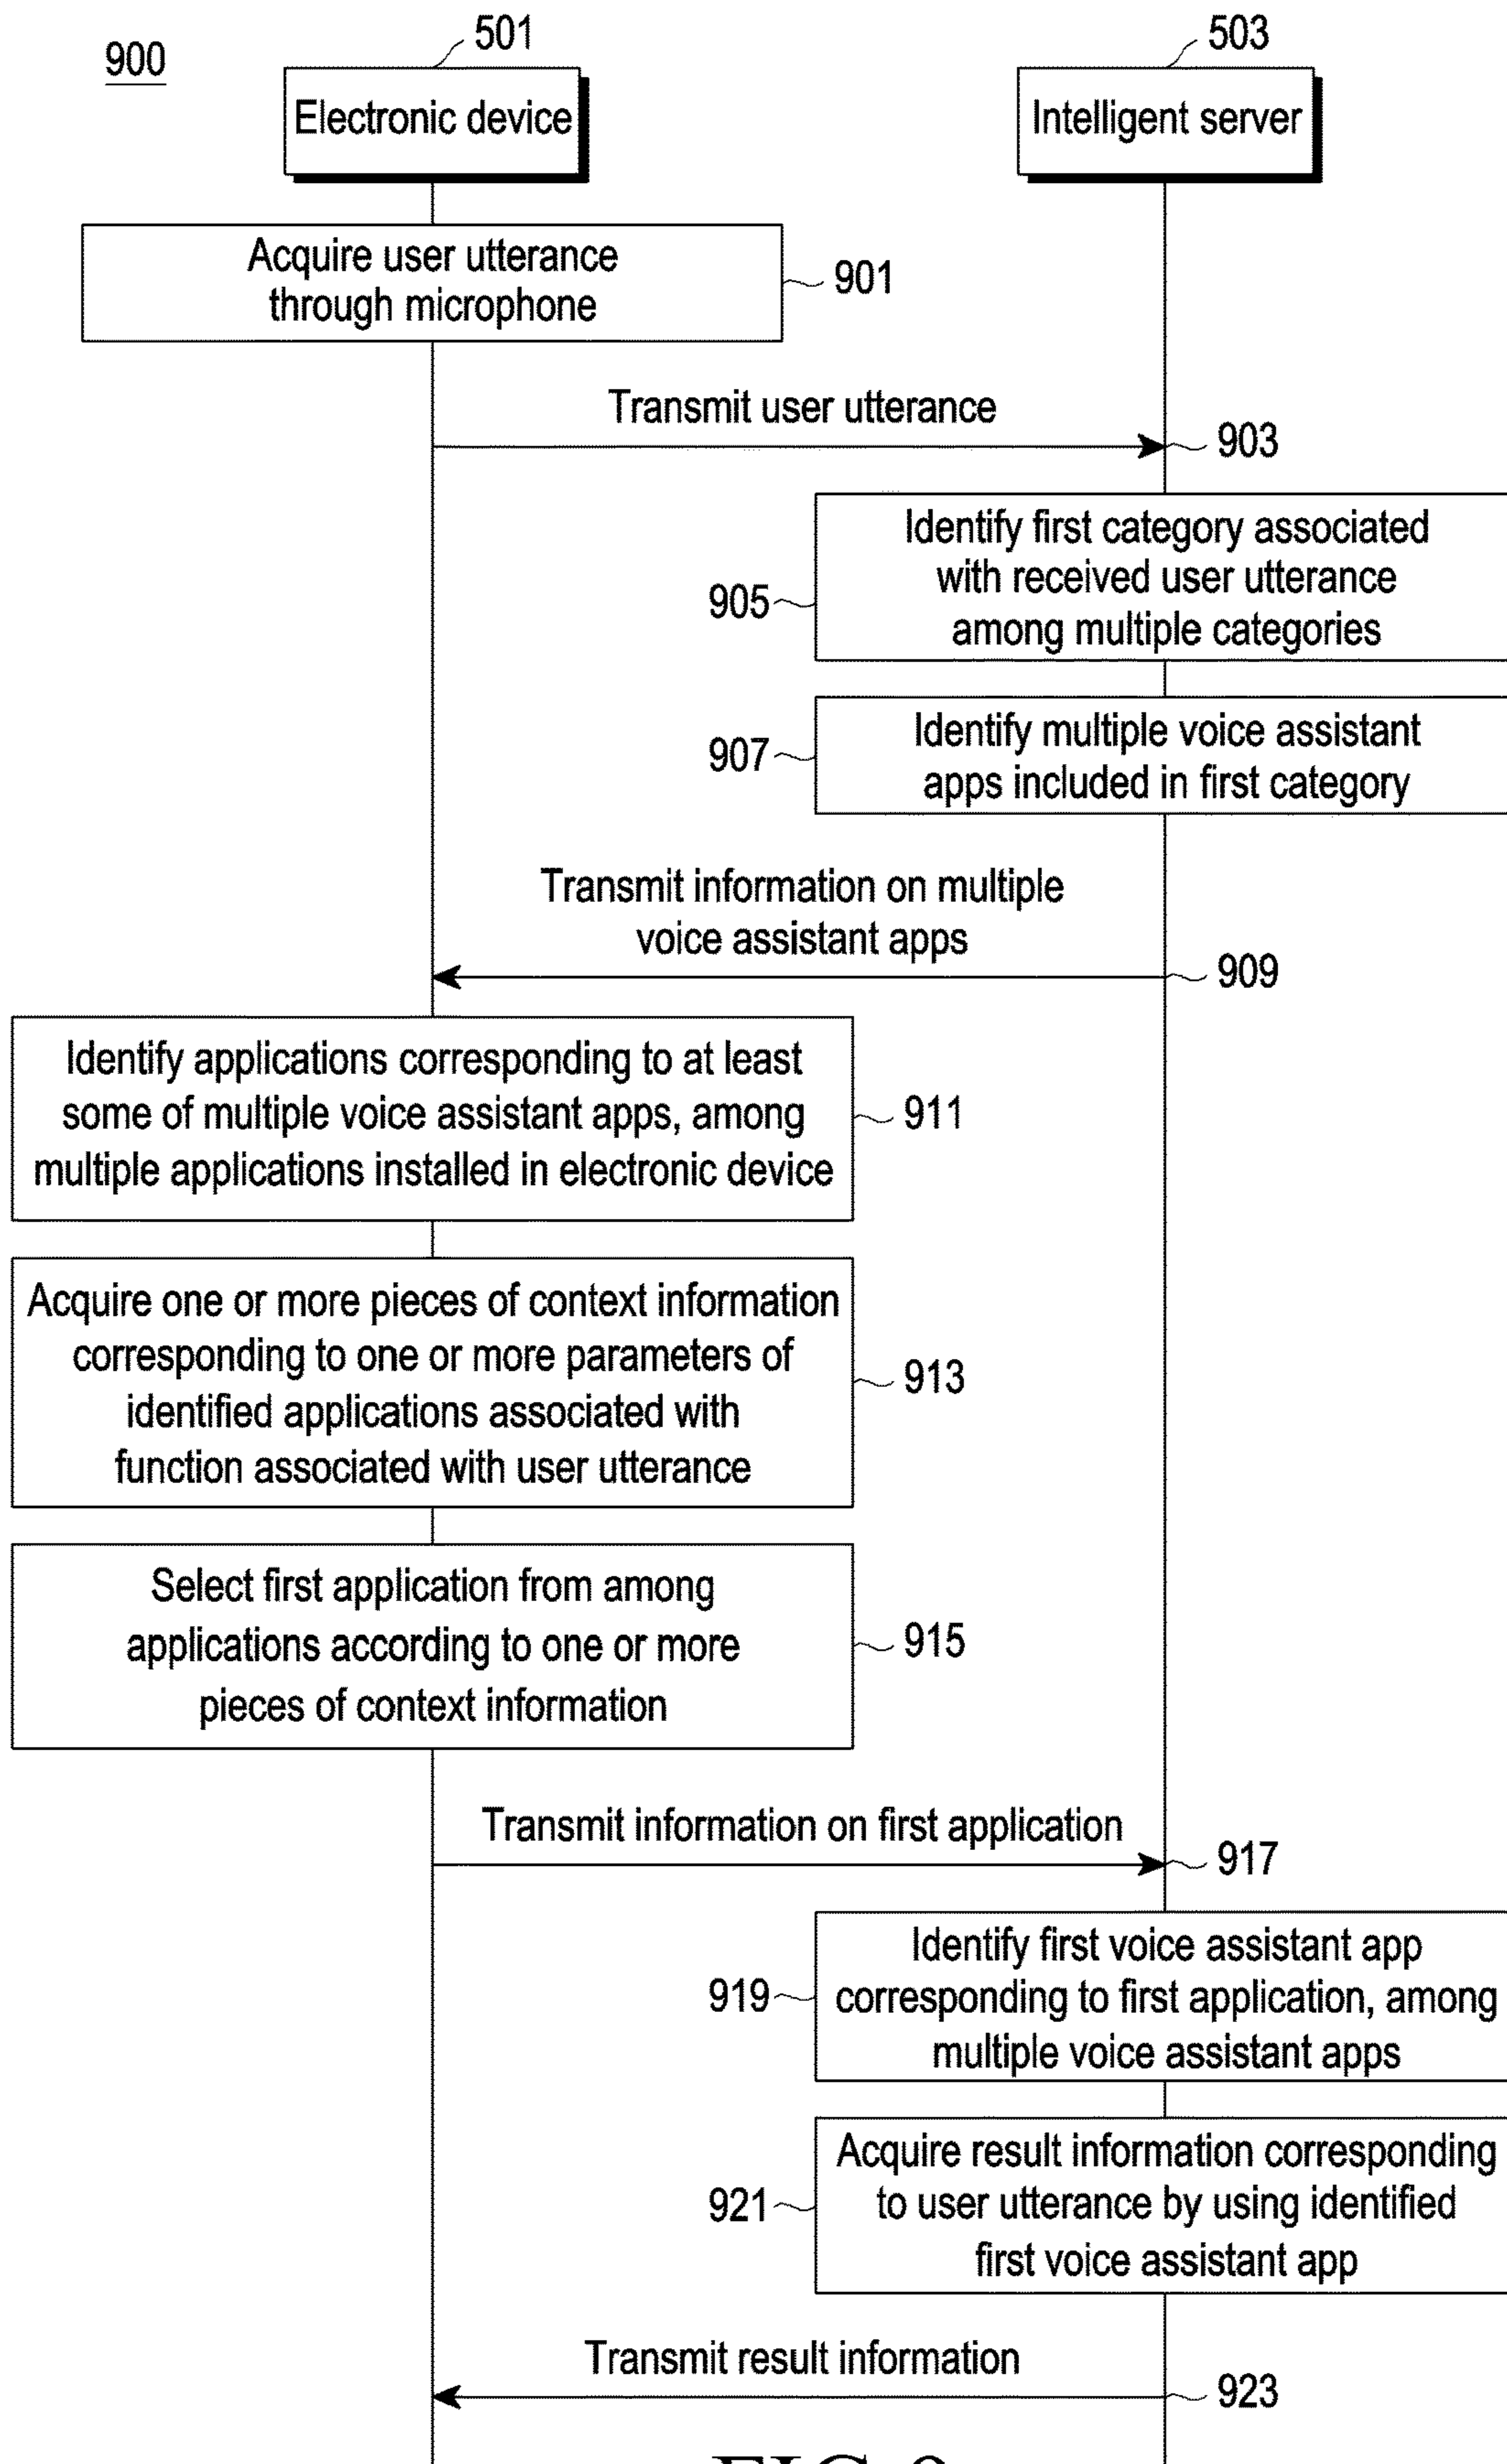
900

501

Electronic device

503

Intelligent server

Acquire user utterance through microphone

901

Transmit user utterance

903

905

Identify first category associated with received user utterance among multiple categories

907

Identify multiple voice assistant apps included in first category

Transmit information on multiple voice assistant apps

909

Identify applications corresponding to at least some of multiple voice assistant apps, among multiple applications installed in electronic device

911

Acquire one or more pieces of context information corresponding to one or more parameters of identified applications associated with function associated with user utterance

913

Select first application from among applications according to one or more pieces of context information

915

Transmit information on first application

917

919

Identify first voice assistant app corresponding to first application, among multiple voice assistant apps

921

Acquire result information corresponding to user utterance by using identified first voice assistant app

Transmit result information

923

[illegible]